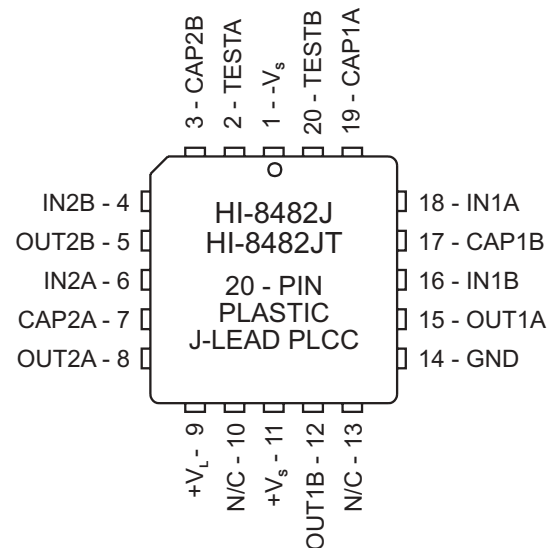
3 - CAP2B
2 - TESTA
1 - $-V_s$
20 - TESTB
19 - CAP1A

IN2B - 4
OUT2B - 5
IN2A - 6
CAP2A - 7
OUT2A - 8

HI-8482J
HI-8482JT

20 - PIN
PLASTIC
J-LEAD PLCC

18 - IN1A
17 - CAP1B
16 - IN1B
15 - OUT1A
14 - GND

$+V_L$ - 9
N/C - 10
$+V_s$ - 11
OUT1B - 12
N/C - 13